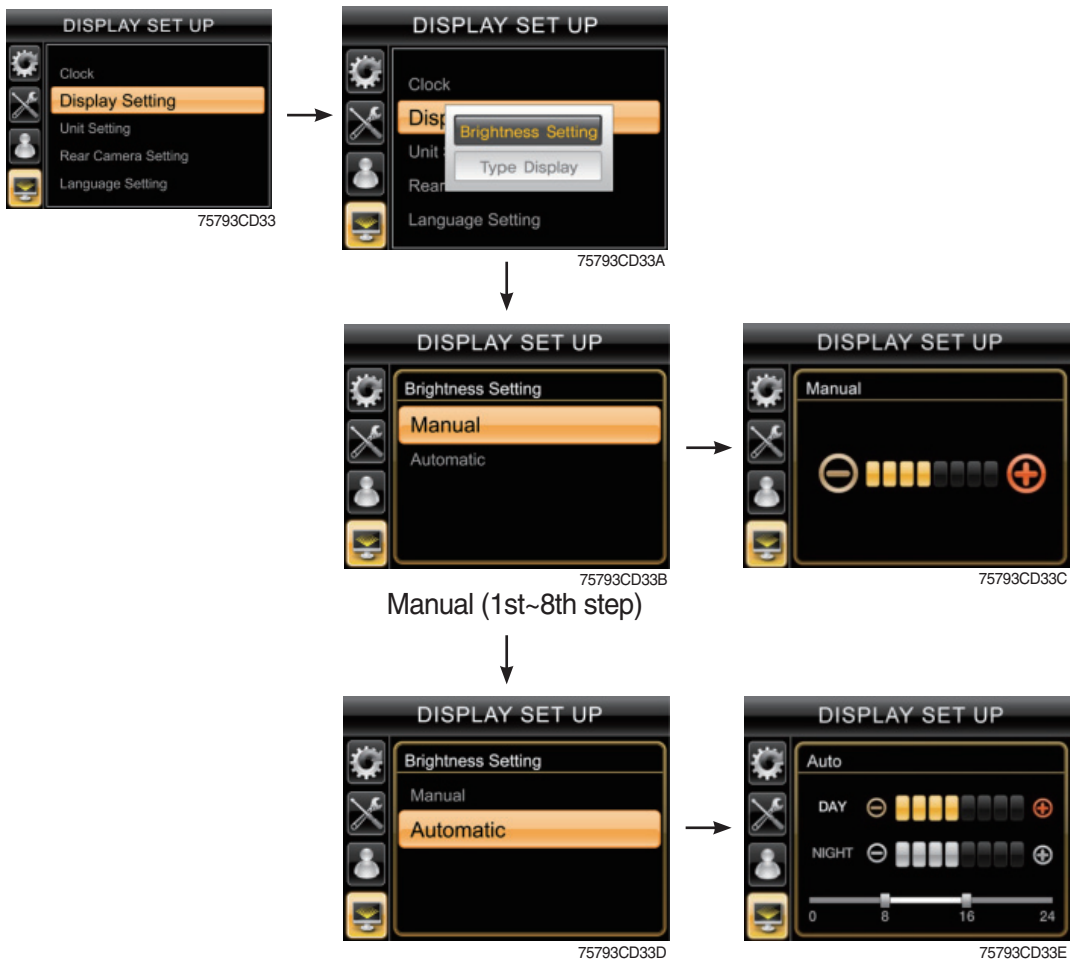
DISPLAY SET UP
Clock
Display Setting
Unit Setting
Rear Camera Setting
Language Setting
75793CD33

DISPLAY SET UP
Clock
Disp
Unit
Rear
Language Setting
Brightness Setting
Type Display
75793CD33A

DISPLAY SET UP
Brightness Setting
Manual
Automatic
75793CD33B

DISPLAY SET UP
Manual
75793CD33C

Manual (1st~8th step)

DISPLAY SET UP
Brightness Setting
Manual
Automatic
75793CD33D

DISPLAY SET UP
Auto
DAY
NIGHT
0 8 16 24
75793CD33E